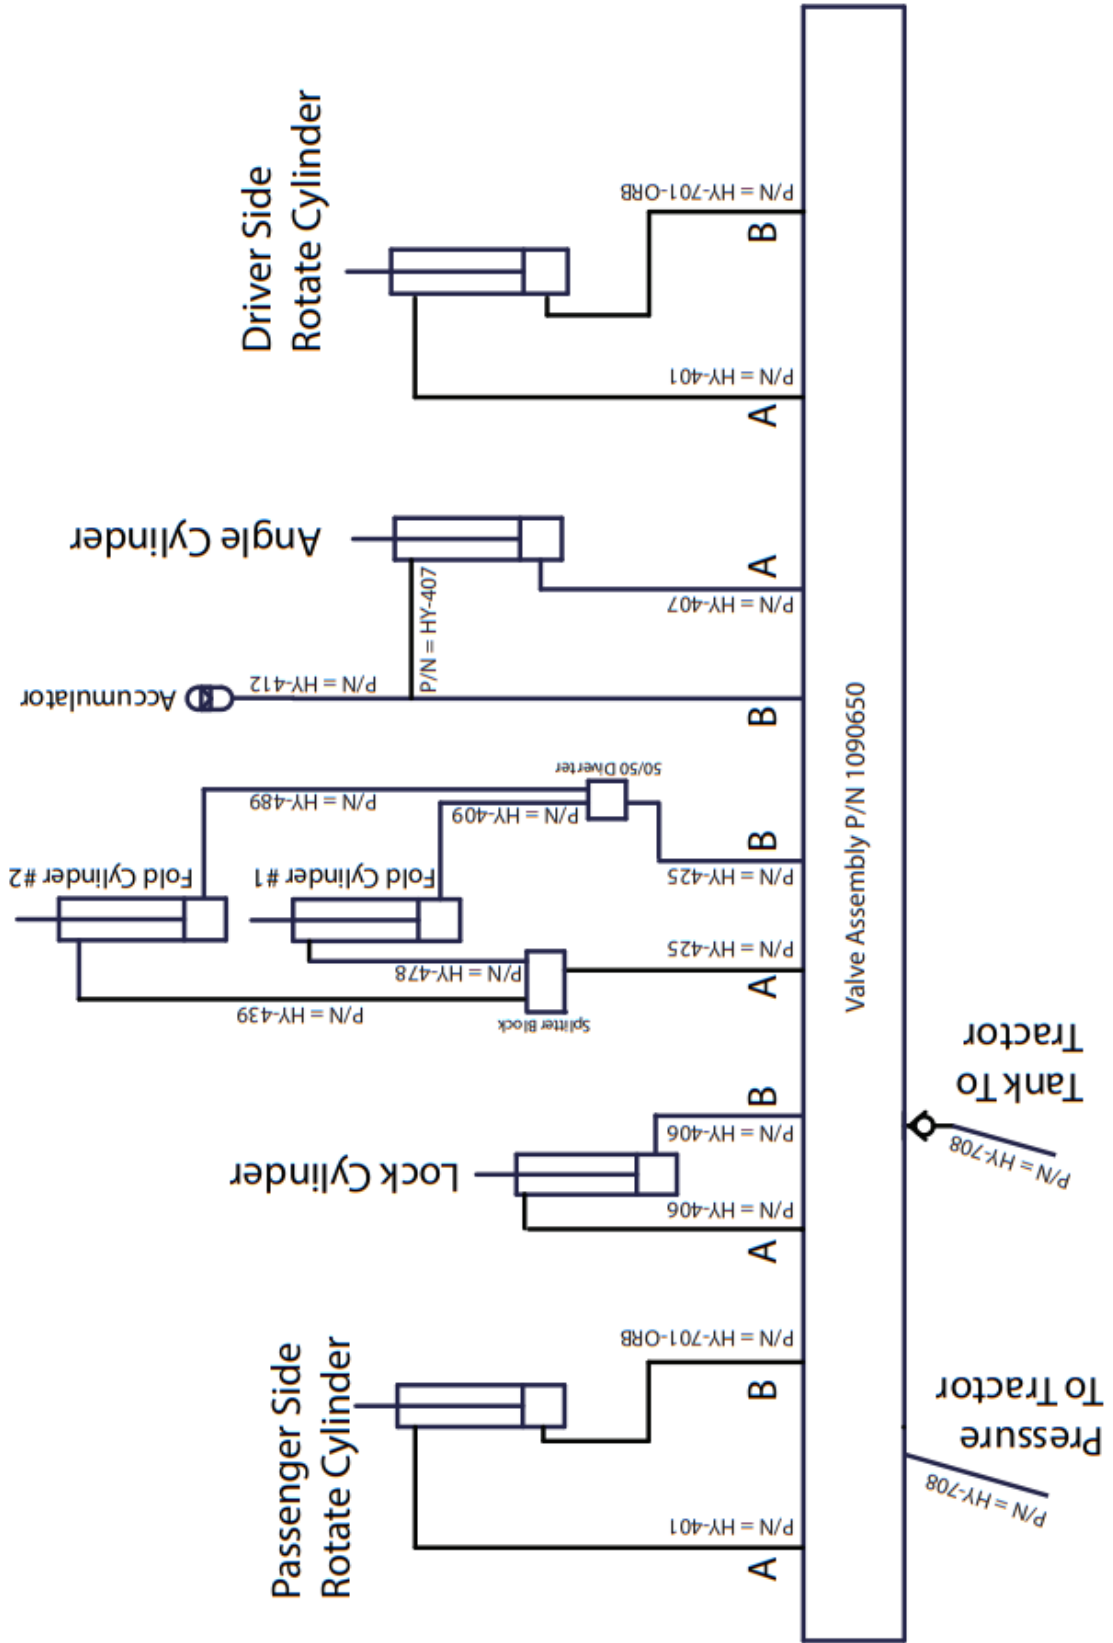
Driver Side Rotate Cylinder

P/N = HY-701-ORB

B

P/N = HY-401

A

Angle Cylinder

A

P/N = HY-407

P/N = HY-407

Accumulator

P/N = HY-412

B

50/50 Diverter

P/N = HY-489

P/N = HY-409

Fold Cylinder #2

Fold Cylinder #1

B

P/N = HY-425

P/N = HY-425

P/N = HY-478

A

P/N = HY-439

Splitter Block

Valve Assembly P/N 1090650

Tank To Tractor

P/N = HY-708

B

P/N = HY-406

Lock Cylinder

P/N = HY-406

A

P/N = HY-701-ORB

B

Passenger Side Rotate Cylinder

Pressure To Tractor

P/N = HY-708

P/N = HY-401

A